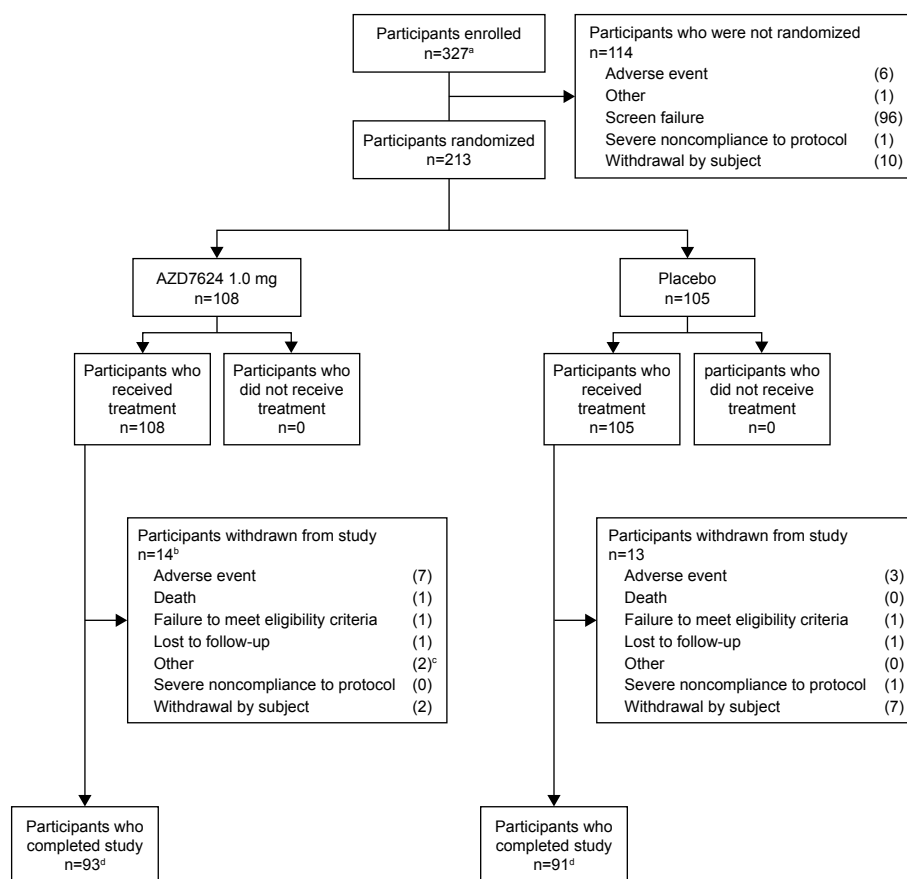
Participants enrolled
n=327$^a$

Participants who were not randomized
n=114
Adverse event (6)
Other (1)
Screen failure (96)
Severe noncompliance to protocol (1)
Withdrawal by subject (10)

Participants randomized
n=213

AZD7624 1.0 mg
n=108

Placebo
n=105

Participants who received treatment
n=108

Participants who did not receive treatment
n=0

Participants who received treatment
n=105

participants who did not receive treatment
n=0

Participants withdrawn from study
n=14$^b$
Adverse event (7)
Death (1)
Failure to meet eligibility criteria (1)
Lost to follow-up (1)
Other (2)$^c$
Severe noncompliance to protocol (0)
Withdrawal by subject (2)

Participants withdrawn from study
n=13
Adverse event (3)
Death (0)
Failure to meet eligibility criteria (1)
Lost to follow-up (1)
Other (0)
Severe noncompliance to protocol (1)
Withdrawal by subject (7)

Participants who completed study
n=93$^d$

Participants who completed study
n=91$^d$